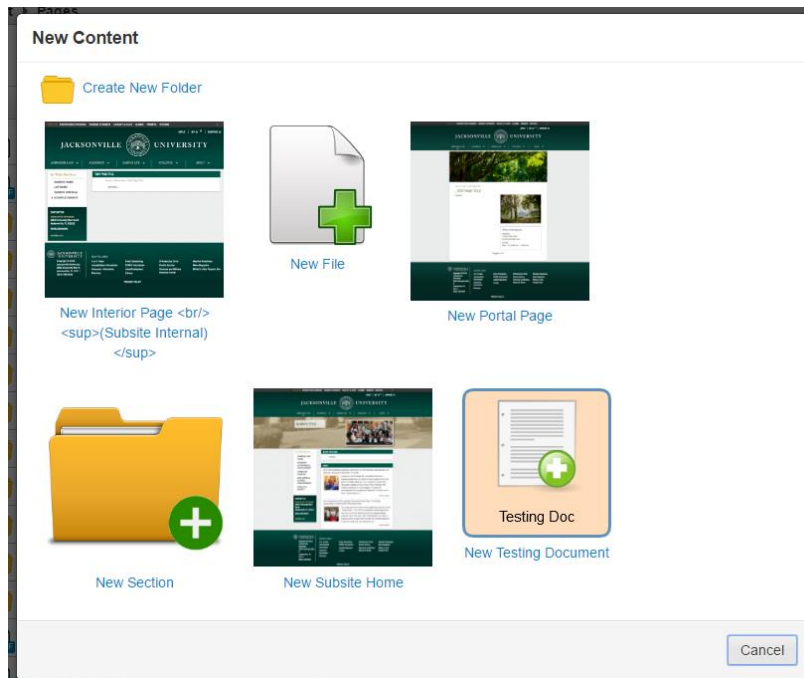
Pages

New Content

Create New Folder

JACKSONVILLE UNIVERSITY

New Interior Page <br/> <sup>(Subsite Internal) </sup>

New File

JACKSONVILLE UNIVERSITY

New Portal Page

New Section

JACKSONVILLE UNIVERSITY

New Subsite Home

Testing Doc

New Testing Document

Cancel